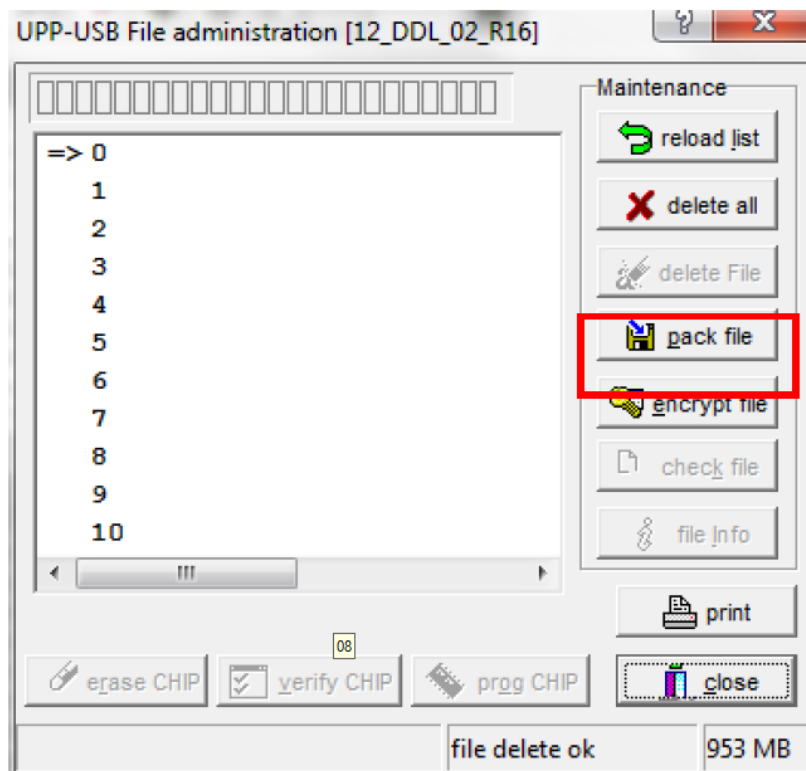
UPP-USB File administration [12_DDL_02_R16]

?

X

□□□□□□□□□□□□□□□□□□□□□□□□□□□□

=> 0
1
2
3
4
5
6
7
8
9
10

III

Maintenance

reload list

delete all

delete File

pack file

encrypt file

check file

file Info

print

08

erase CHIP

verify CHIP

prog CHIP

close

file delete ok

953 MB